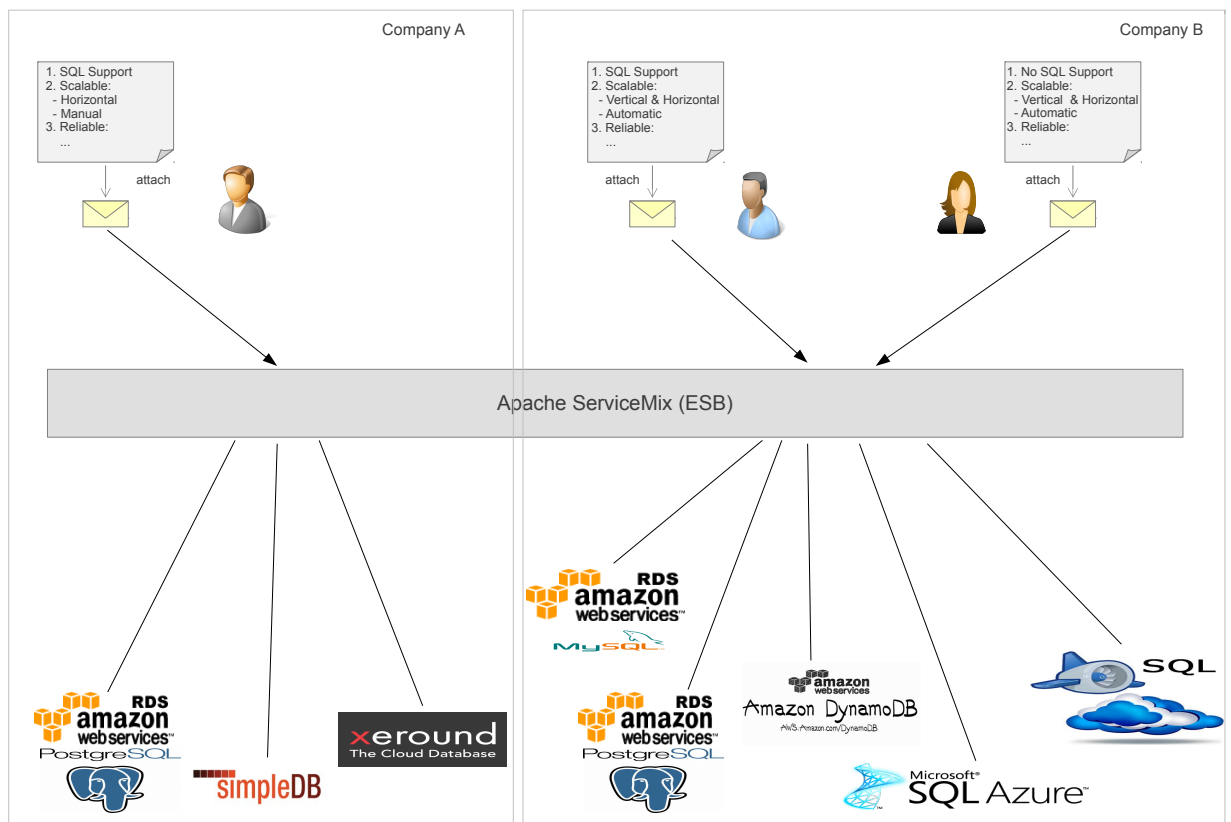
Company A

1. SQL Support
2. Scalable:
- Horizontal
- Manual
3. Reliable:
...

attach

Company B

1. SQL Support
2. Scalable:
- Vertical & Horizontal
- Automatic
3. Reliable:
...

attach

1. No SQL Support
2. Scalable:
- Vertical & Horizontal
- Automatic
3. Reliable:
...

attach

Apache ServiceMix (ESB)

RDS
amazon
webservices
PostgreSQL

simpleDB

xeround
The Cloud Database

RDS
amazon
webservices
MySQL

RDS
amazon
webservices
PostgreSQL

amazon
webservices
Amazon DynamoDB
AWS.Amazon.com/DynamoDB

Microsoft
SQL Azure

SQL